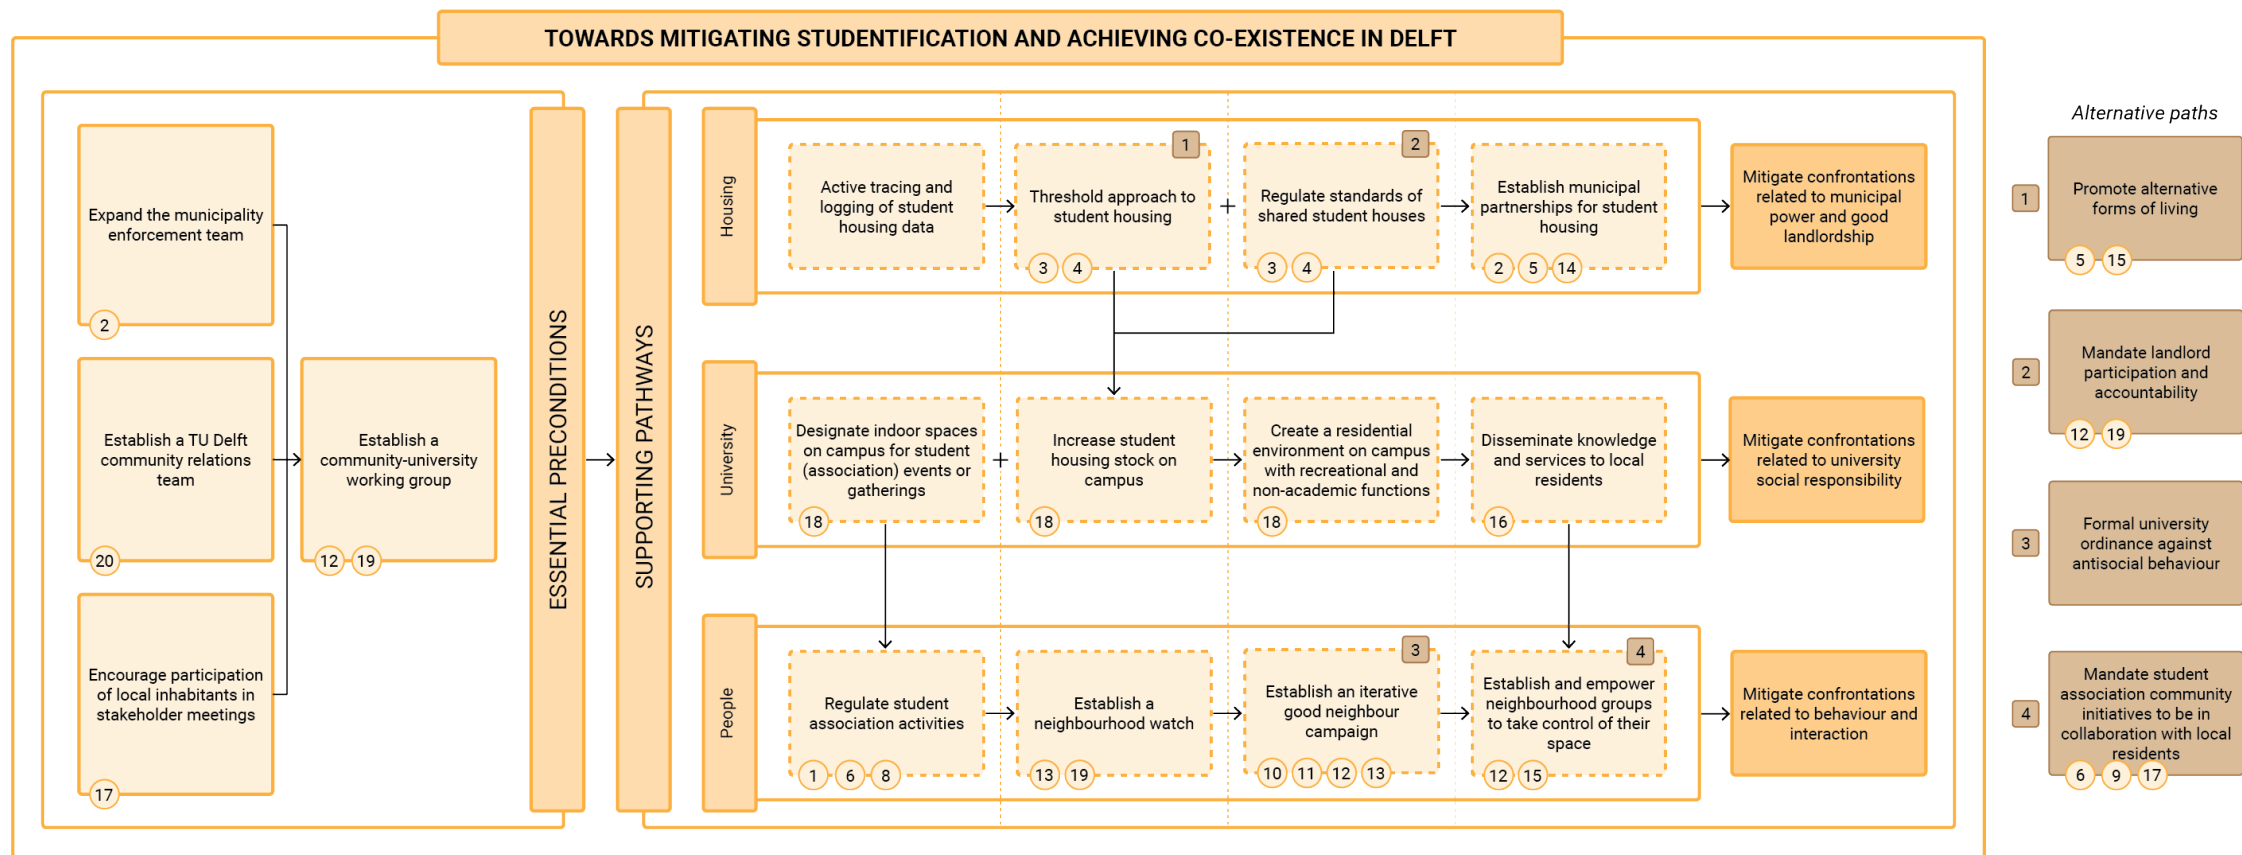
TOWARDS MITIGATING STUDENTIFICATION AND ACHIEVING CO-EXISTENCE IN DELFT

Expand the municipality enforcement team
2

Establish a TU Delft community relations team
20

Encourage participation of local inhabitants in stakeholder meetings
17

Establish a community-university working group
12 19

ESSENTIAL PRECONDITIONS

SUPPORTING PATHWAYS

Housing

Active tracing and logging of student housing data

1
Threshold approach to student housing
3 4

2
Regulate standards of shared student houses
3 4

Establish municipal partnerships for student housing
2 5 14

Mitigate confrontations related to municipal power and good landlordship

University

Designate indoor spaces on campus for student (association) events or gatherings
18

Increase student housing stock on campus
18

Create a residential environment on campus with recreational and non-academic functions
18

Disseminate knowledge and services to local residents
16

Mitigate confrontations related to university social responsibility

People

Regulate student association activities
1 6 8

Establish a neighbourhood watch
13 19

3
Establish an iterative good neighbour campaign
10 11 12 13

4
Establish and empower neighbourhood groups to take control of their space
12 15

Mitigate confrontations related to behaviour and interaction

Alternative paths

1
Promote alternative forms of living
5 15

2
Mandate landlord participation and accountability
12 19

3
Formal university ordinance against antisocial behaviour

4
Mandate student association community initiatives to be in collaboration with local residents
6 9 17